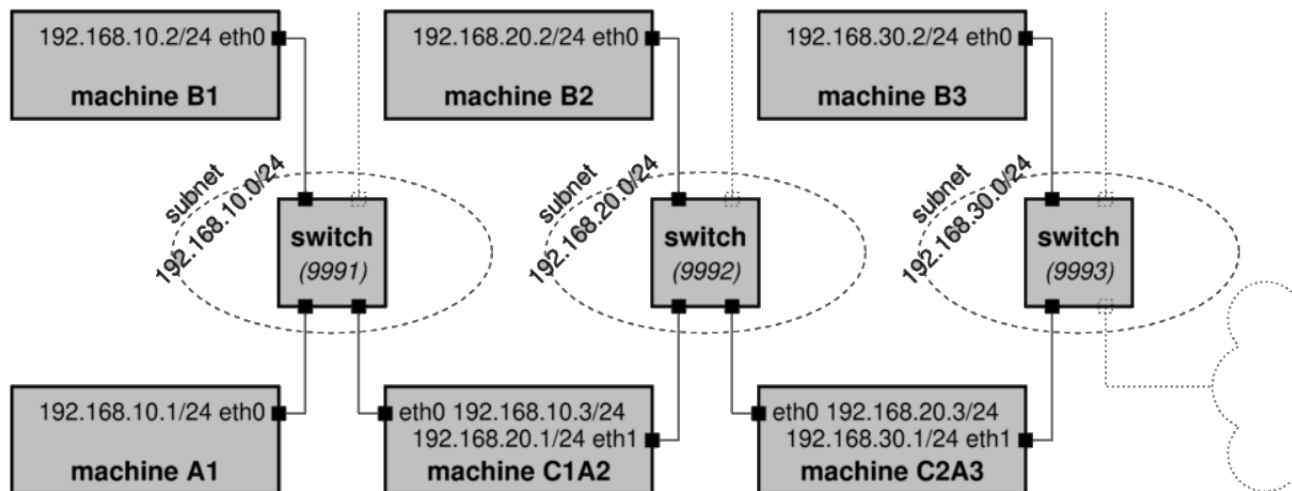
192.168.10.2/24 eth0
machine B1

192.168.20.2/24 eth0
machine B2

192.168.30.2/24 eth0
machine B3

subnet
192.168.10.0/24

switch
(9991)

subnet
192.168.20.0/24

switch
(9992)

subnet
192.168.30.0/24

switch
(9993)

192.168.10.1/24 eth0
machine A1

eth0 192.168.10.3/24
192.168.20.1/24 eth1
machine C1A2

eth0 192.168.20.3/24
192.168.30.1/24 eth1
machine C2A3